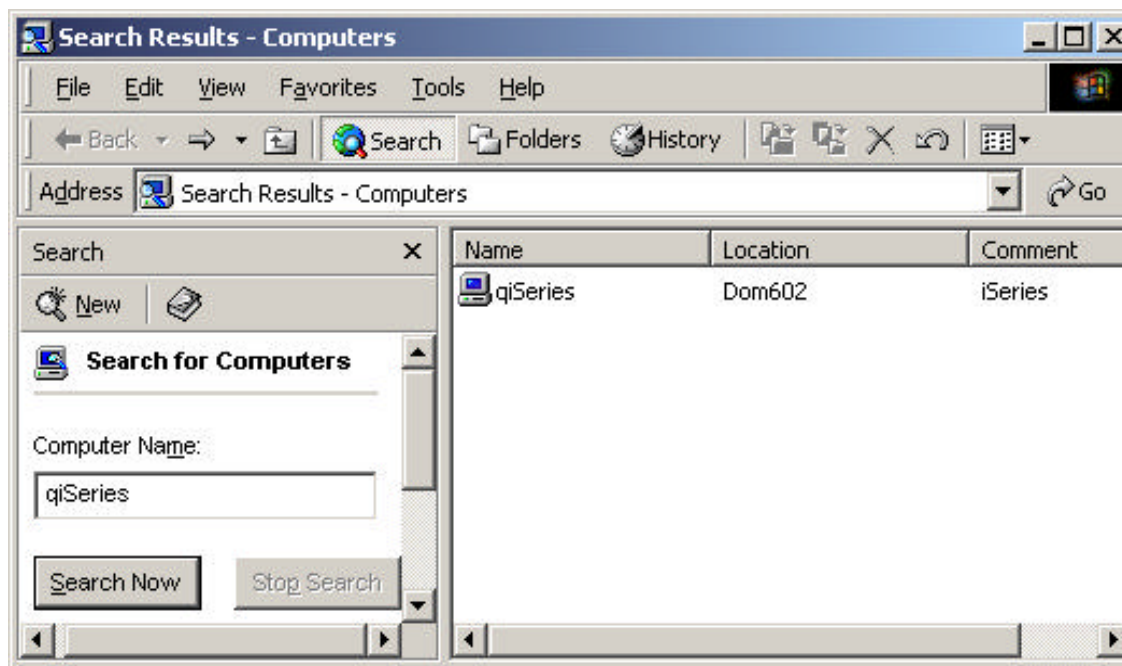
Search Results - Computers

File Edit View Favorites Tools Help

Back Search Folders History

Address Search Results - Computers Go

Search ×

New

Search for Computers

Computer Name:

qiSeries

Search Now Stop Search

| Name | Location | Comment |
|---|---|---|
| qiSeries | Dom602 | iSeries |